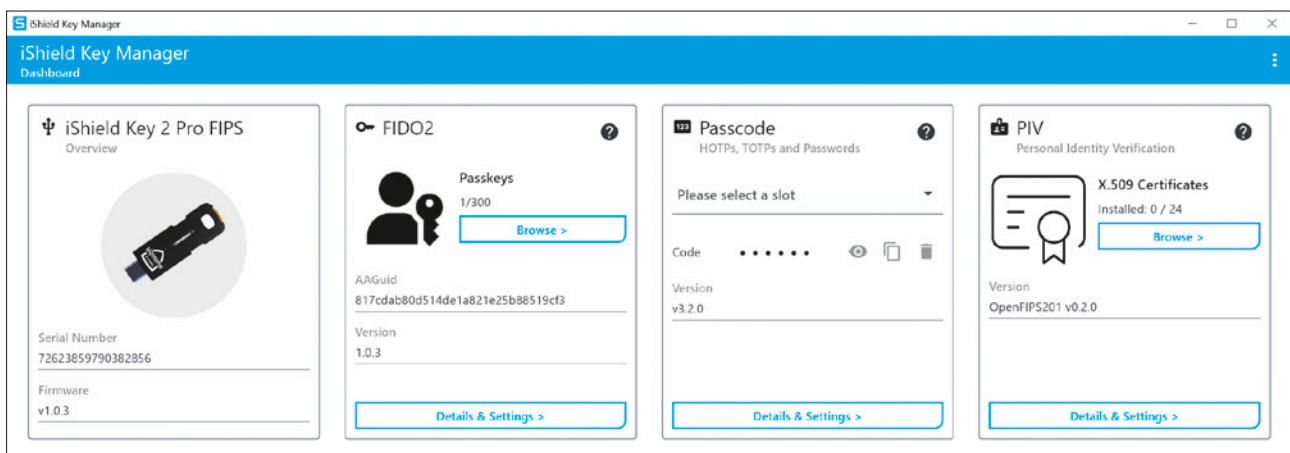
iShield Key Manager

iShield Key Manager
Dashboard

iShield Key 2 Pro FIPS
Overview

Serial Number
72623859790382856

Firmware
v1.0.3

FIDO2

Passkeys
1/300
Browse >

AAGuid
817cdab80d514de1a821e25b88519cf3

Version
1.0.3

Details & Settings >

Passcode
HOTPs, TOTPs and Passwords

Please select a slot

Code ••••••

Version
v3.2.0

Details & Settings >

PIV
Personal Identity Verification

X.509 Certificates
Installed: 0 / 24
Browse >

Version
OpenFIPS201 v0.2.0

Details & Settings >